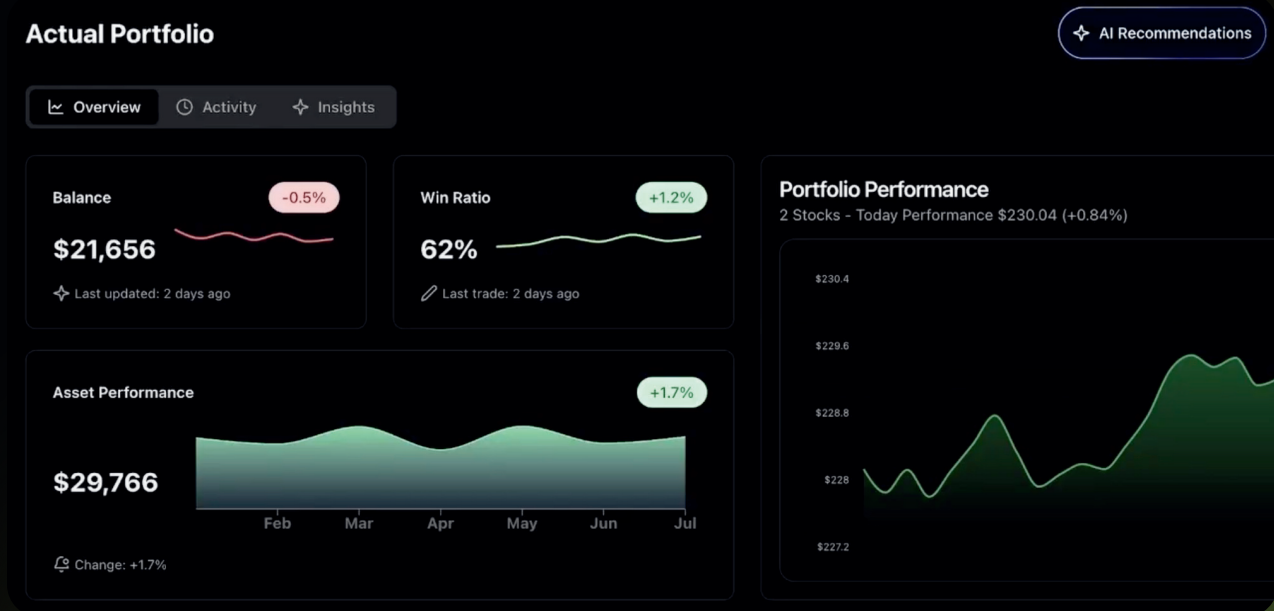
Actual Portfolio

AI Recommendations

Overview Activity Insights

Balance
-0.5%
$21,656
Last updated: 2 days ago

Win Ratio
+1.2%
62%
Last trade: 2 days ago

Portfolio Performance
2 Stocks - Today Performance $230.04 (+0.84%)

$230.4
$229.6
$228.8
$228
$227.2

Asset Performance
+1.7%
$29,766
Feb Mar Apr May Jun Jul
Change: +1.7%